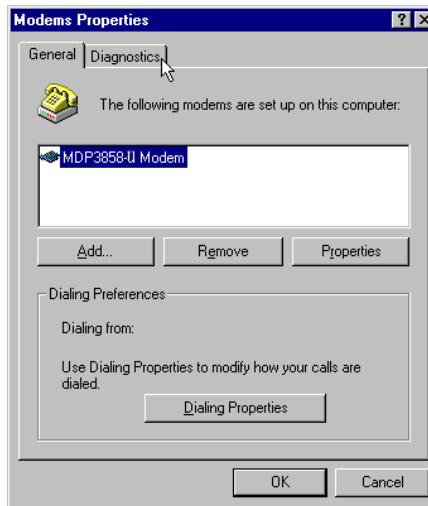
Modems Properties

?
X

General
Diagnostics

The following modems are set up on this computer:

MDP3858-U Modem

Add...
Remove
Properties

Dialing Preferences

Dialing from:

Use Dialing Properties to modify how your calls are dialed.

Dialing Properties

OK
Cancel